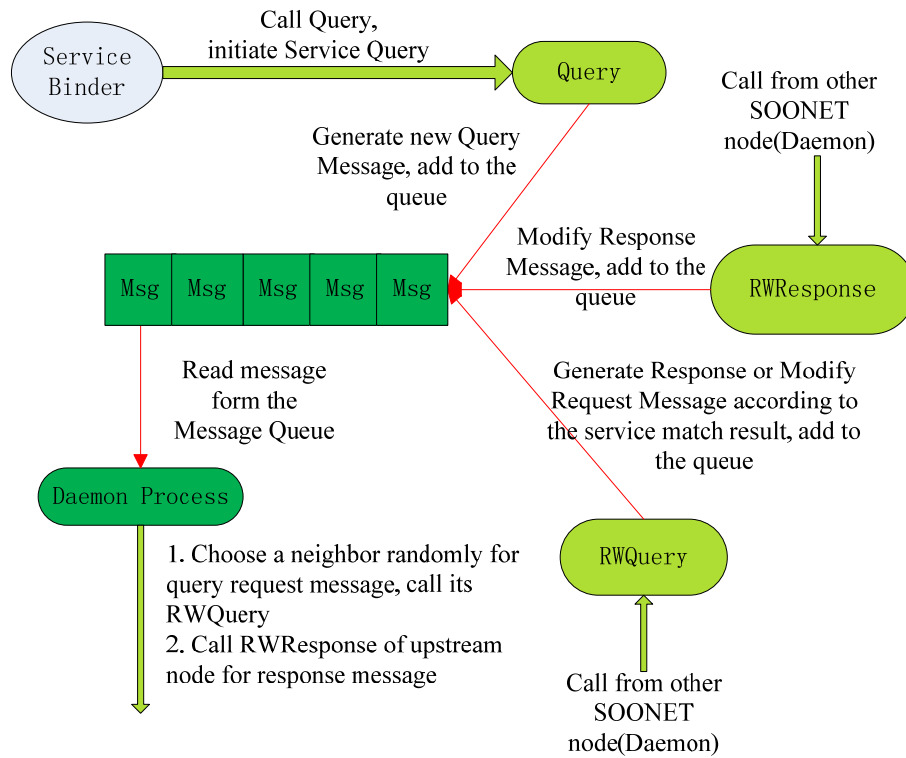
Service Binder

Call Query, initiate Service Query

Query

Call from other SOONET node(Daemon)

Generate new Query Message, add to the queue

Modify Response Message, add to the queue

| Msg | Msg | Msg | Msg | Msg |
|---|---|---|---|---|

RWResponse

Read message form the Message Queue

Generate Response or Modify Request Message according to the service match result, add to the queue

Daemon Process

1. Choose a neighbor randomly for query request message, call its RWQuery
2. Call RWResponse of upstream node for response message

RWQuery

Call from other SOONET node(Daemon)